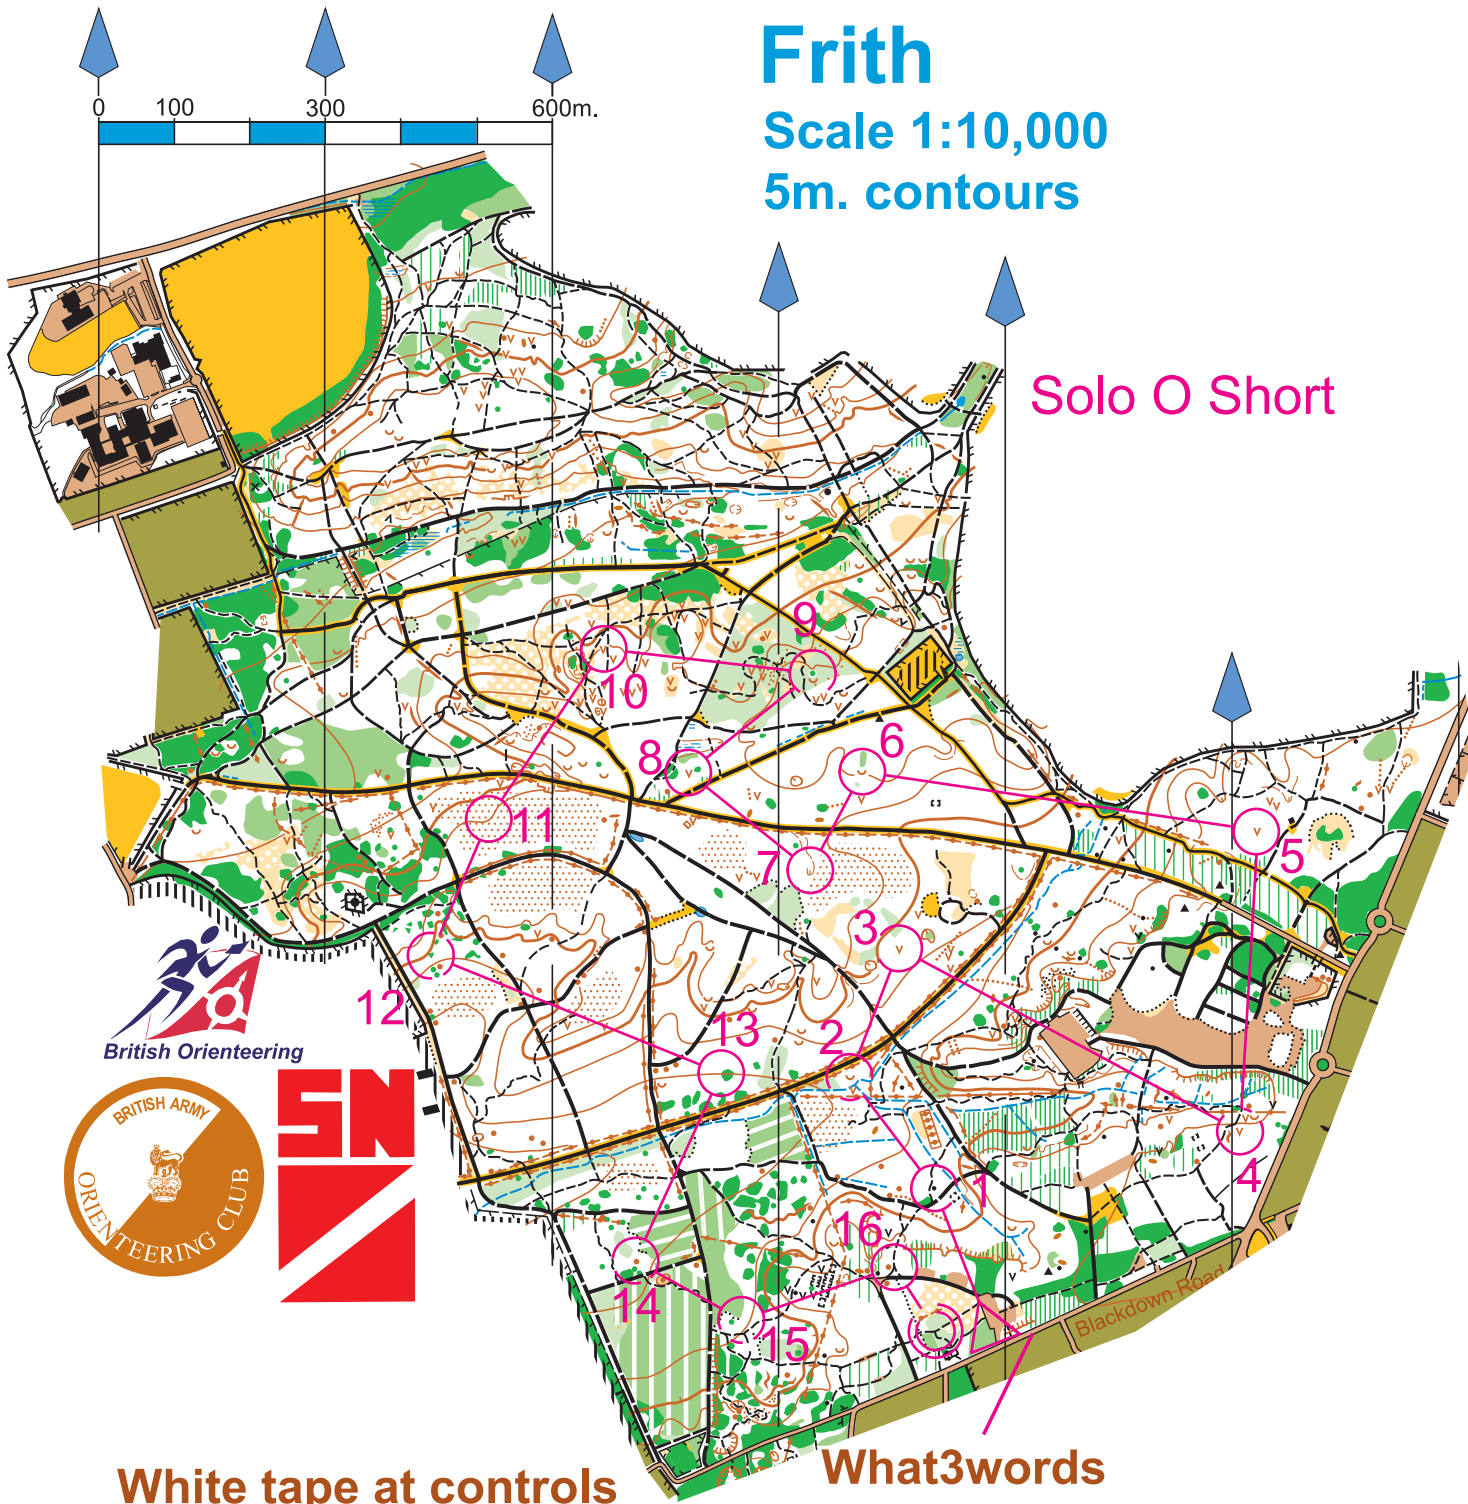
Frith
Scale 1:10,000
5m. contours

0 100 300 600m.

Solo O Short

10 9 8 6 11 7 5 3 12 13 2 4 1 16 14 15

Blackdown Road

British Orienteering

BRITISH ARMY ORIENTEERING CLUB

SN

White tape at controls

What3words